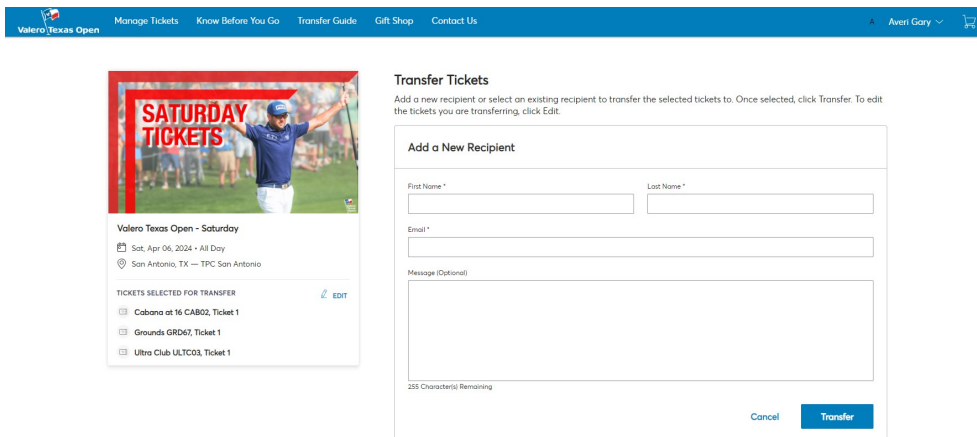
Valero Texas Open

Manage Tickets Know Before You Go Transfer Guide Gift Shop Contact Us

Averi Gary

SATURDAY TICKETS

Valero Texas Open - Saturday

Sat, Apr 06, 2024 • All Day

San Antonio, TX — TPC San Antonio

TICKETS SELECTED FOR TRANSFER

EDIT

Cabana at 16 CAB02, Ticket 1

Grounds GRD67, Ticket 1

Ultra Club ULTC03, Ticket 1

Transfer Tickets

Add a new recipient or select an existing recipient to transfer the selected tickets to. Once selected, click Transfer. To edit the tickets you are transferring, click Edit.

Add a New Recipient

First Name *

Last Name *

Email *

Message (Optional)

255 Character(s) Remaining

Cancel

Transfer